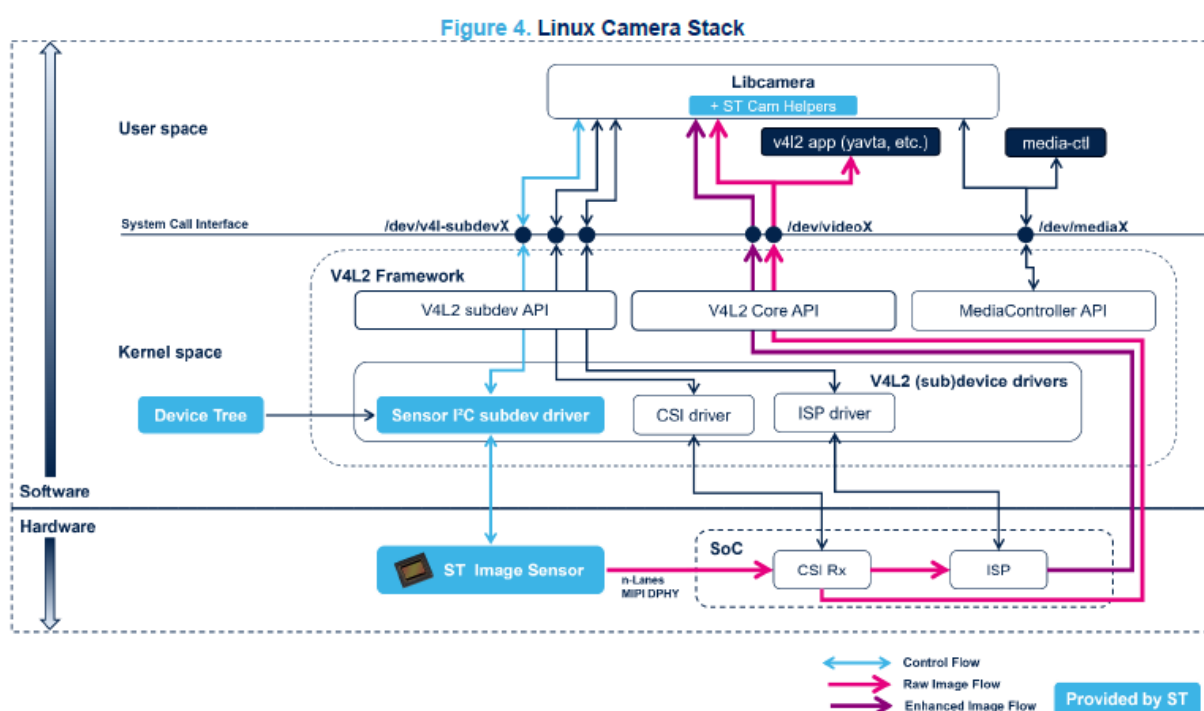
Figure 4. Linux Camera Stack

Libcamera
+ ST Cam Helpers

User space

v4l2 app (yavta, etc.)

media-ctl

System Call Interface

/dev/v4l-subdevX

/dev/videoX

/dev/mediaX

V4L2 Framework

V4L2 subdev API

V4L2 Core API

MediaController API

Kernel space

V4L2 (sub)device drivers

Device Tree

Sensor I²C subdev driver

CSI driver

ISP driver

Software

Hardware

SoC

ST Image Sensor

n-Lanes
MIPI DPHY

CSI Rx

ISP

Control Flow

Raw Image Flow

Enhanced Image Flow

Provided by ST